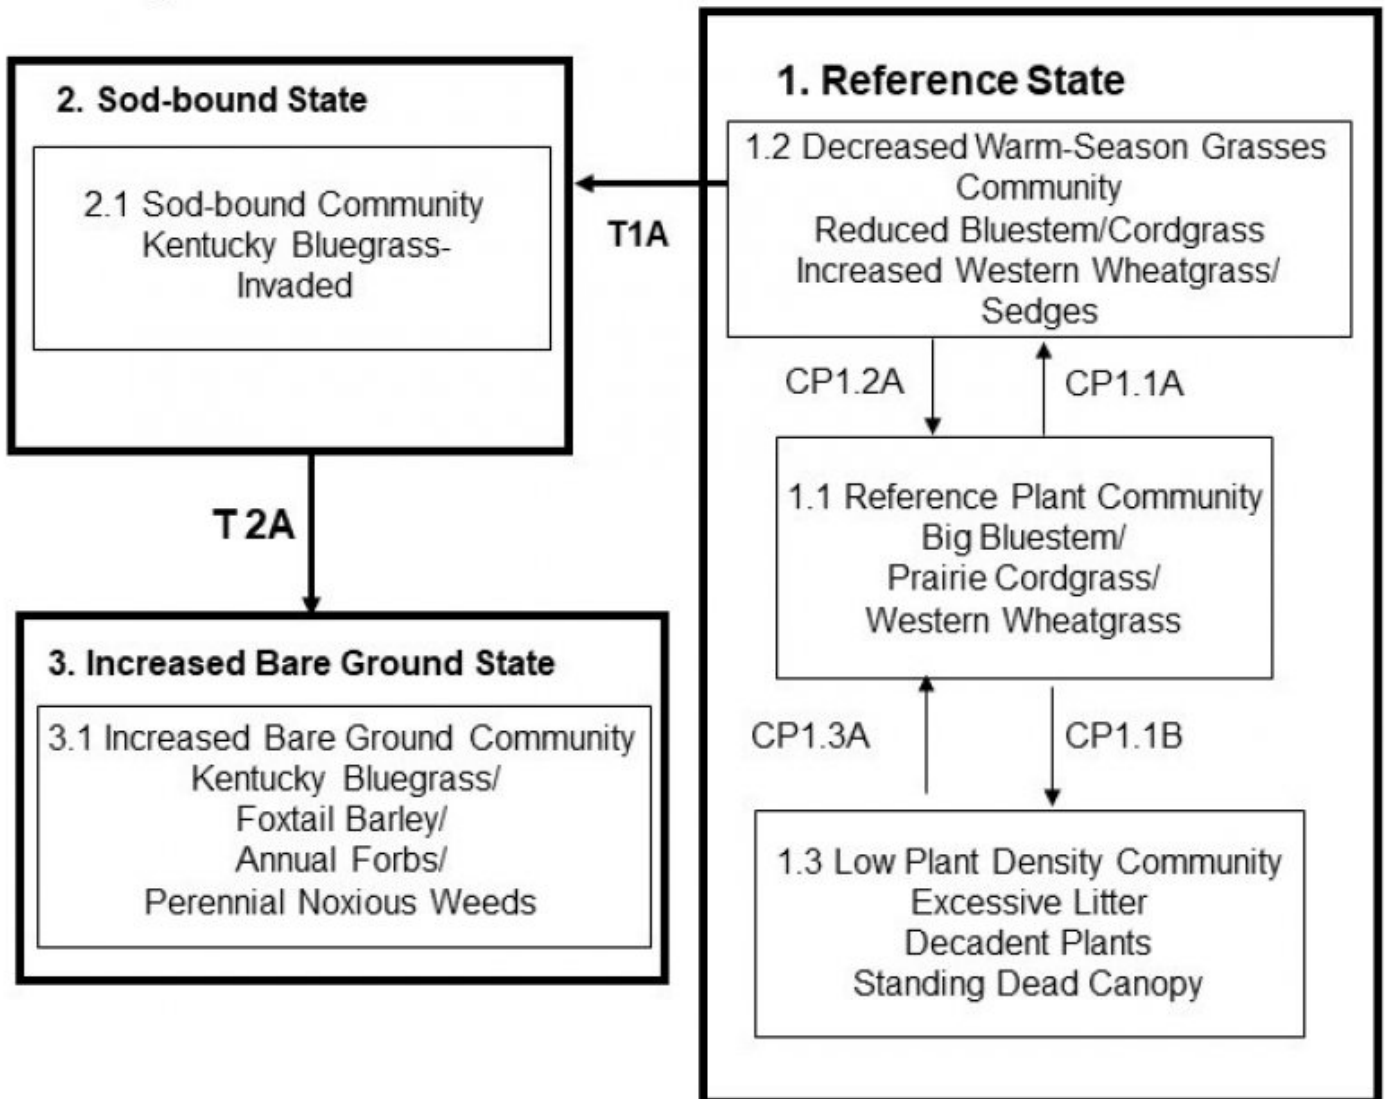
2. Sod-bound State

2.1 Sod-bound Community
Kentucky Bluegrass-Invaded

T1A

1. Reference State

1.2 Decreased Warm-Season Grasses Community
Reduced Bluestem/Cordgrass
Increased Western Wheatgrass/ Sedges

CP1.2A

CP1.1A

1.1 Reference Plant Community
Big Bluestem/
Prairie Cordgrass/
Western Wheatgrass

T 2A

3. Increased Bare Ground State

3.1 Increased Bare Ground Community
Kentucky Bluegrass/
Foxtail Barley/
Annual Forbs/
Perennial Noxious Weeds

CP1.3A

CP1.1B

1.3 Low Plant Density Community
Excessive Litter
Decadent Plants
Standing Dead Canopy